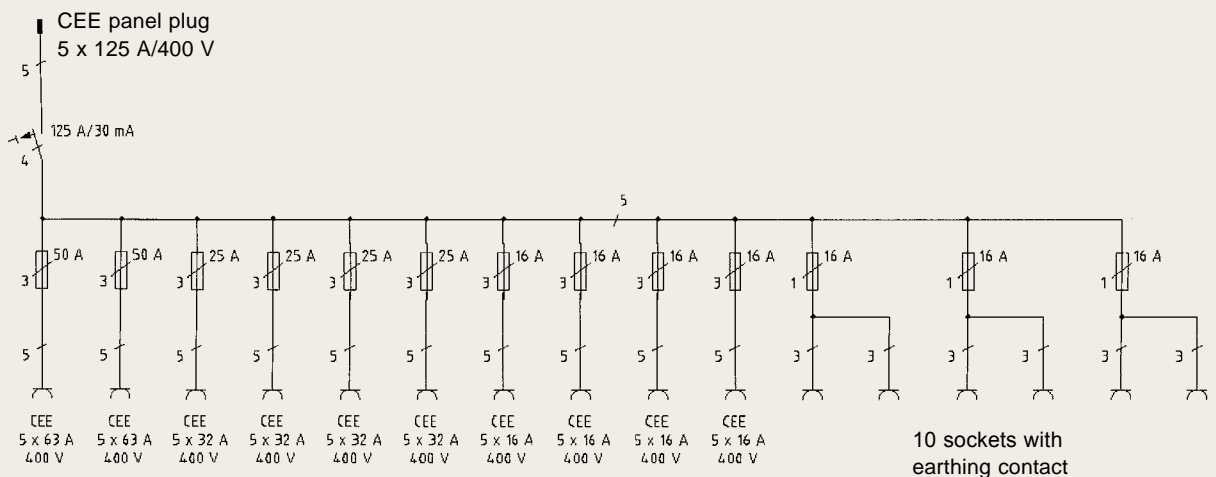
CEE panel plug
5 x 125 A/400 V

5

125 A/30 mA

4

5

50 A
3

50 A
3

25 A
3

25 A
3

25 A
3

25 A
3

16 A
3

16 A
3

16 A
3

16 A
3

16 A
1

16 A
1

16 A
1

5 5 5 5 5 5 5 5 5 5

3 3 3 3 3 3

CEE
5 x 63 A
400 V

CEE
5 x 63 A
400 V

CEE
5 x 32 A
400 V

CEE
5 x 32 A
400 V

CEE
5 x 32 A
400 V

CEE
5 x 32 A
400 V

CEE
5 x 16 A
400 V

CEE
5 x 16 A
400 V

CEE
5 x 16 A
400 V

CEE
5 x 16 A
400 V

10 sockets with
earthing contact